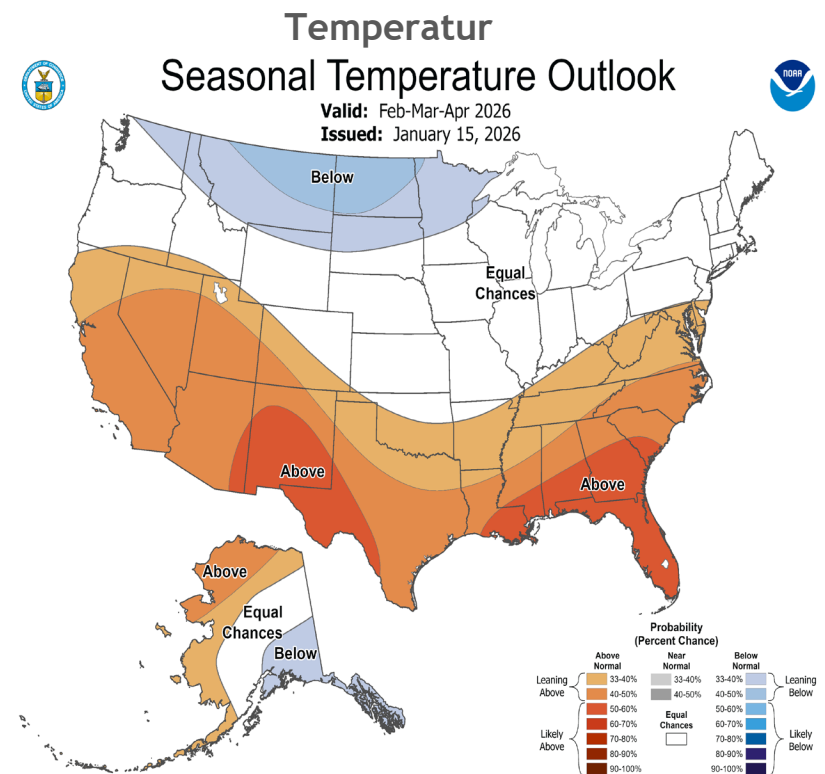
Temperatur

Seasonal Temperature Outlook

Valid: Feb-Mar-Apr 2026

Issued: January 15, 2026

NOAA

Below

Equal Chances

Above

Above

Above

Equal Chances

Below

Probability (Percent Chance)

Above Normal

Near Normal

Below Normal

Leaning Above

33-40%

40-50%

33-40%

40-50%

33-40%

40-50%

Leaning Below

50-60%

60-70%

70-80%

80-90%

90-100%

Equal Chances

50-60%

60-70%

70-80%

80-90%

90-100%

Likely Above

Likely Below